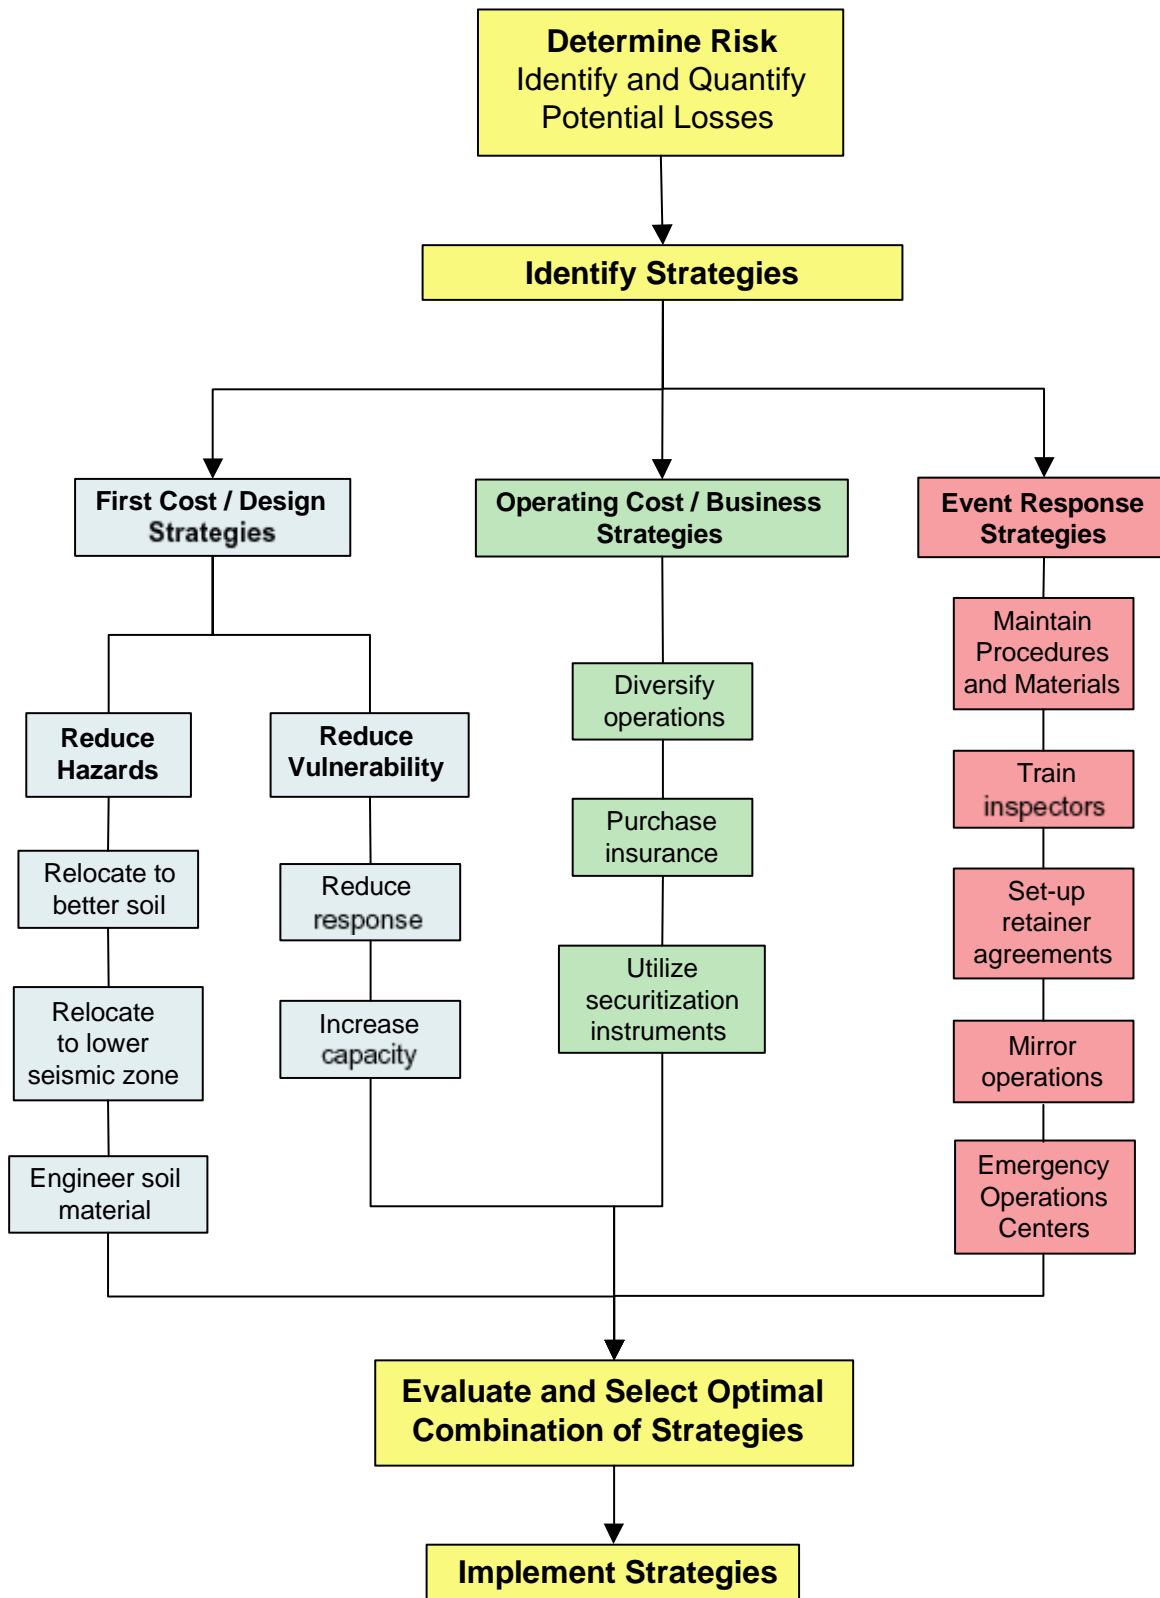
Determine Risk
Identify and Quantify Potential Losses

Identify Strategies

First Cost / Design Strategies

Reduce Hazards

Relocate to better soil

Relocate to lower seismic zone

Engineer soil material

Reduce Vulnerability

Reduce response

Increase capacity

Operating Cost / Business Strategies

Diversify operations

Purchase insurance

Utilize securitization instruments

Event Response Strategies

Maintain Procedures and Materials

Train inspectors

Set-up retainer agreements

Mirror operations

Emergency Operations Centers

Evaluate and Select Optimal Combination of Strategies

Implement Strategies